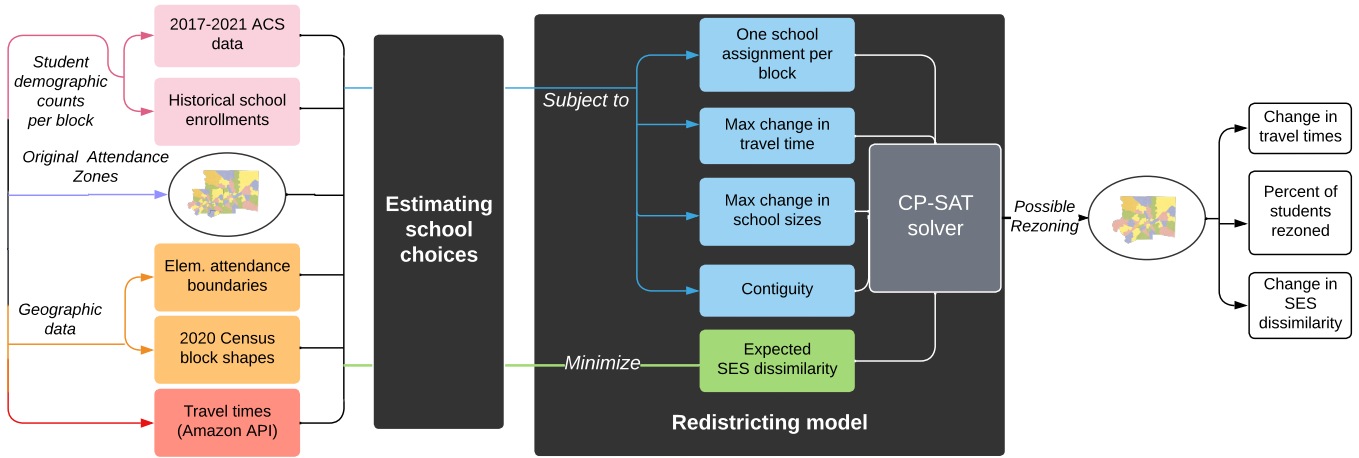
Student demographic counts per block

2017-2021 ACS data

Historical school enrollments

Original Attendance Zones

Geographic data

Elem. attendance boundaries

2020 Census block shapes

Travel times (Amazon API)

Estimating school choices

Subject to

One school assignment per block

Max change in travel time

Max change in school sizes

Contiguity

CP-SAT solver

Minimize

Expected SES dissimilarity

Redistricting model

Possible Rezoning

Change in travel times

Percent of students rezoned

Change in SES dissimilarity